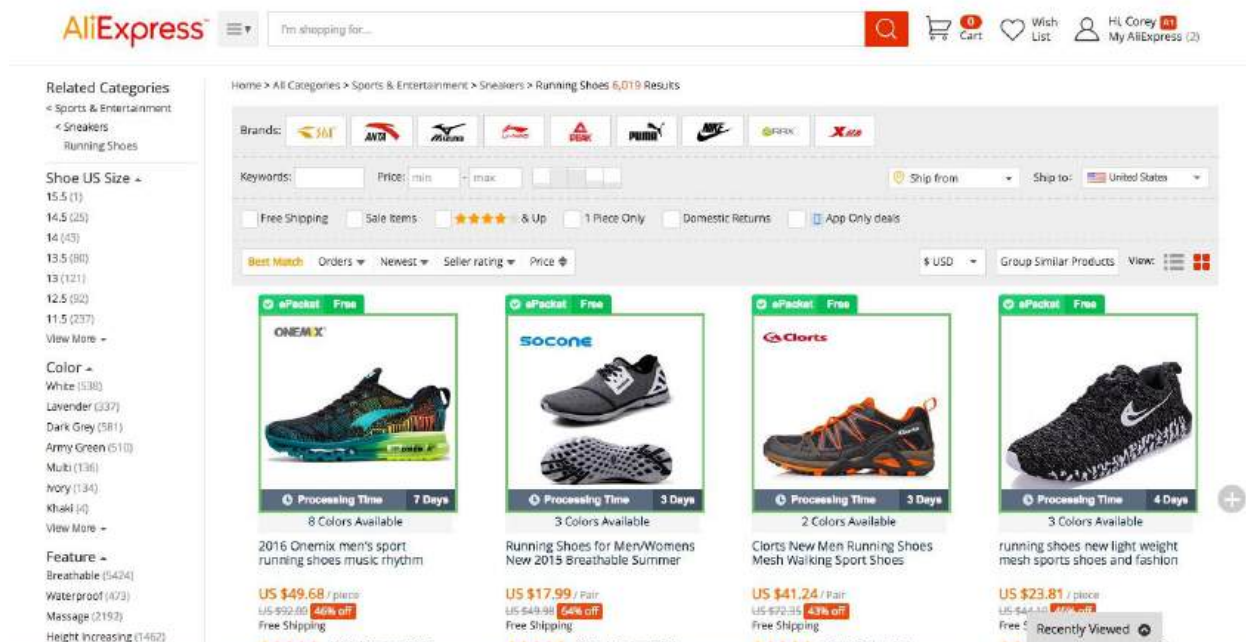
AliExpress

I'm shopping for...

0 Cart

Wish List

Hi, Corey
My AliExpress (2)

Related Categories
< Sports & Entertainment
< Sneakers
Running Shoes

Shoe US Size
15.5 (1)
14.5 (25)
14 (43)
13.5 (80)
13 (121)
12.5 (92)
11.5 (237)
View More

Color
White (538)
Lavender (337)
Dark Grey (581)
Army Green (510)
Multi (136)
Ivory (134)
Khaki (4)
View More

Feature
Breathable (5424)
Waterproof (473)
Massage (2192)
Height Increasing (1462)

Home > All Categories > Sports & Entertainment > Sneakers > Running Shoes 6,019 Results

Brands: ANTA Mizuno PUMA NIKE XTEP

Keywords: Price: min - max

Ship from Ship to: United States

Free Shipping Sale Items & Up 1 Piece Only Domestic Returns App Only deals

Best Match Orders Newest Seller rating Price

$ USD Group Similar Products View:

ePacket Free
ONEMIX
Processing Time 7 Days
8 Colors Available
2016 Onemix men's sport running shoes music rhythm
US $49.68 / piece
US $92.00 46% off
Free Shipping

ePacket Free
SOCONE
Processing Time 3 Days
3 Colors Available
Running Shoes for Men/Womens New 2015 Breathable Summer
US $17.99 / Pair
US $49.98 64% off
Free Shipping

ePacket Free
Clorts
Processing Time 3 Days
2 Colors Available
Clorts New Men Running Shoes Mesh Walking Sport Shoes
US $41.24 / Pair
US $72.35 43% off
Free Shipping

ePacket Free
Processing Time 4 Days
3 Colors Available
running shoes new light weight mesh sports shoes and fashion
US $23.81 / piece
US $44.10 46% off
Free S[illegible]

Recently Viewed